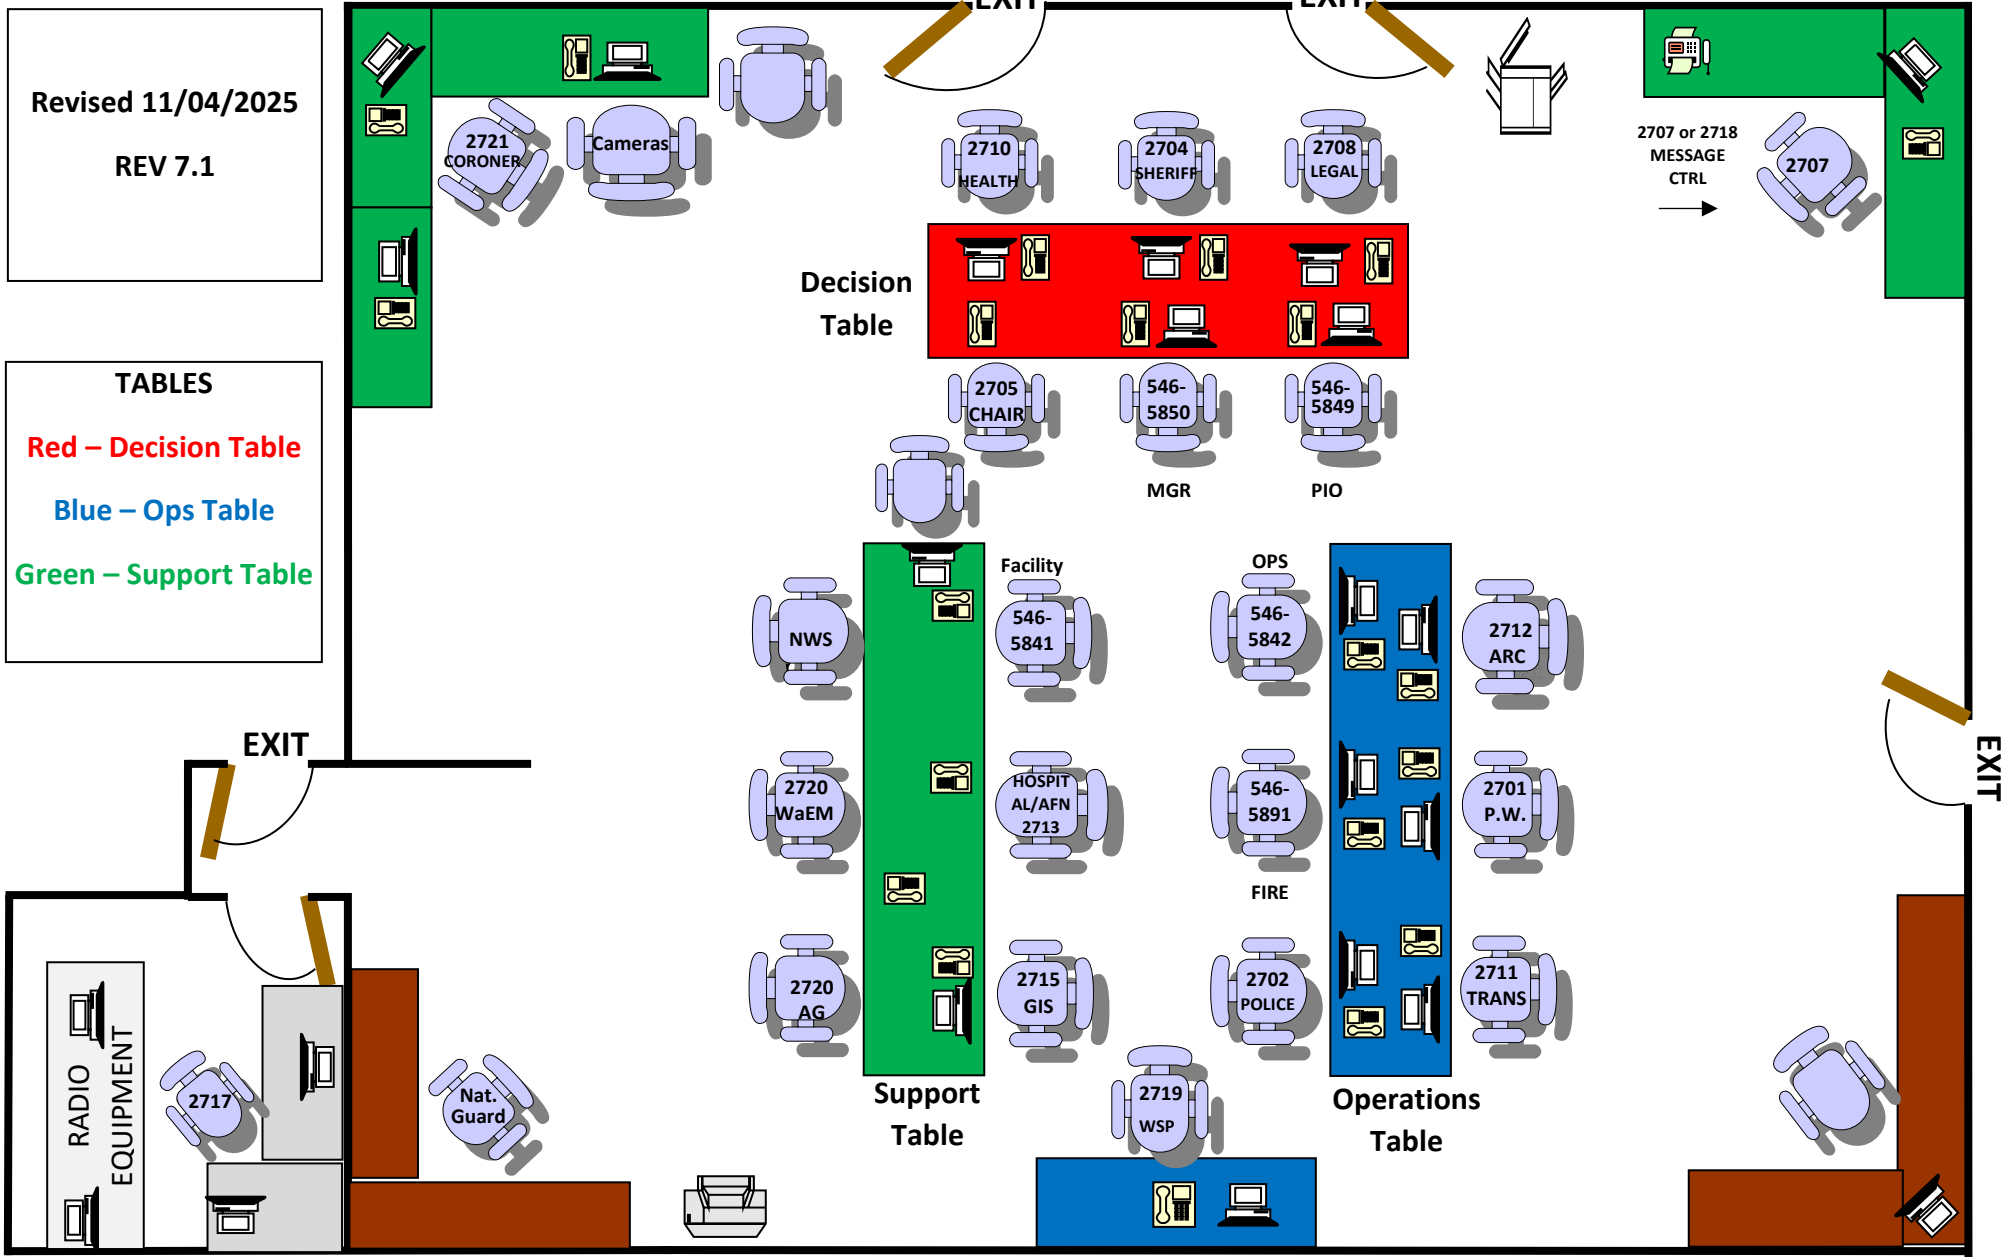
Revised 11/04/2025

REV 7.1

TABLES

Red – Decision Table

Blue – Ops Table

Green – Support Table

EXIT

EXIT

2721 CORONER

Cameras

2710 HEALTH

2704 SHERIFF

2708 LEGAL

2707 or 2718 MESSAGE CTRL

2707

Decision Table

2705 CHAIR

546-5850

546-5849

MGR

PIO

Facility

OPS

NWS

546-5841

546-5842

2712 ARC

EXIT

EXIT

2720 WaEM

HOSPITAL/AFN 2713

546-5891

2701 P.W.

FIRE

2720 AG

2715 GIS

2702 POLICE

2711 TRANS

RADIO EQUIPMENT

2717

Nat. Guard

Support Table

2719 WSP

Operations Table